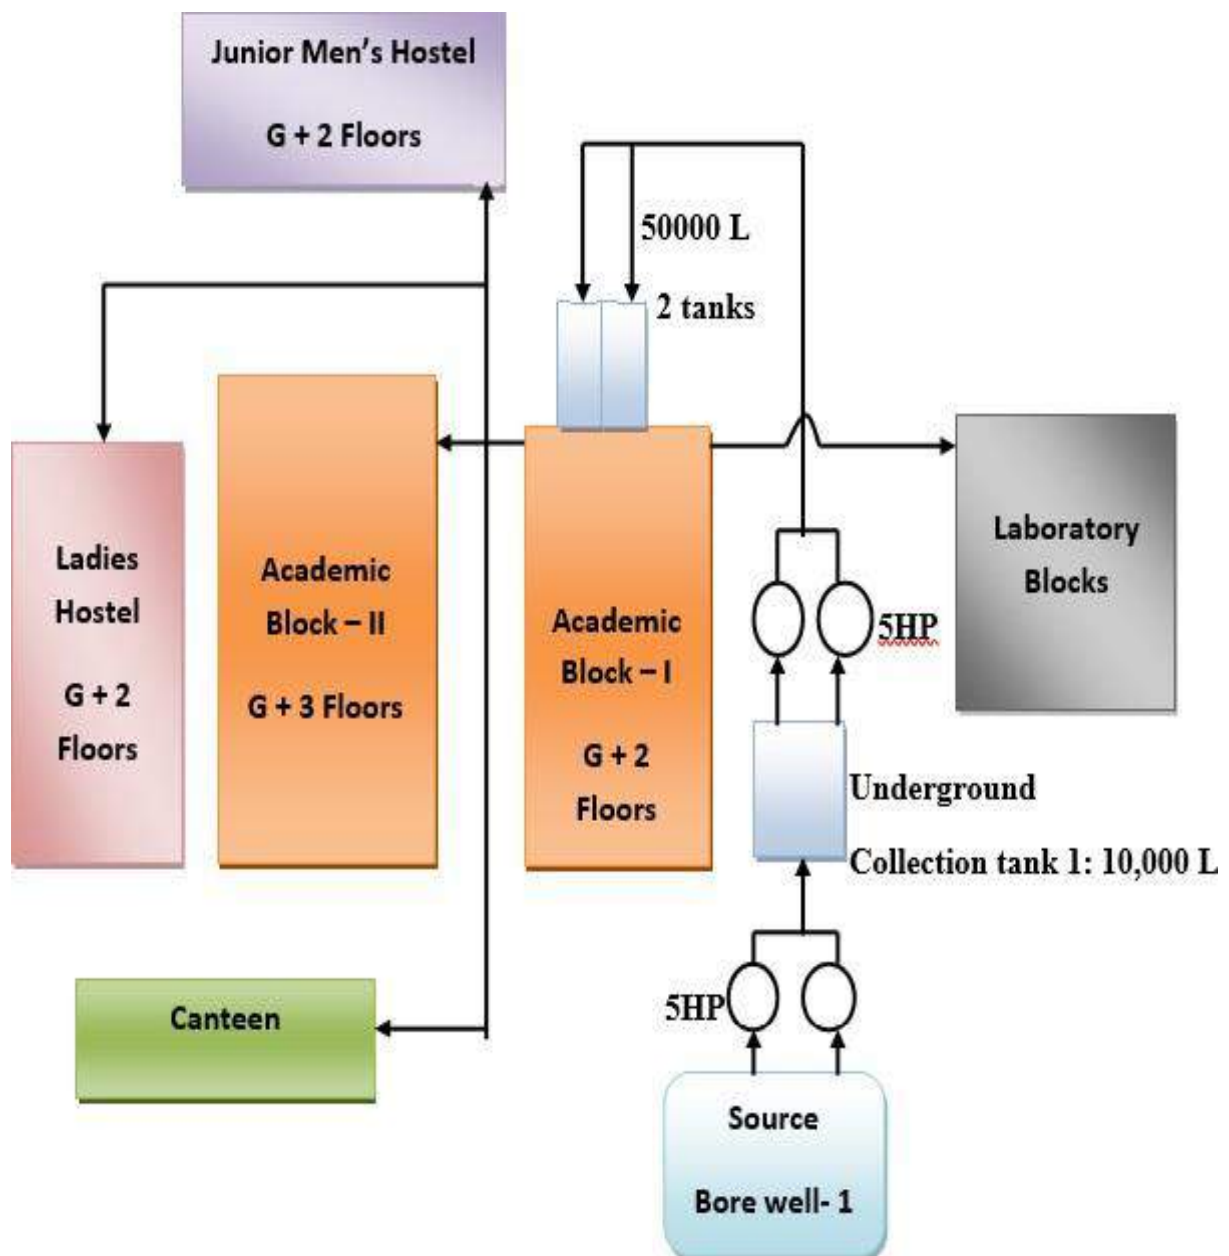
Junior Men's Hostel

G + 2 Floors

50000 L

2 tanks

Ladies Hostel

G + 2 Floors

Academic Block – II

G + 3 Floors

Academic Block – I

G + 2 Floors

Laboratory Blocks

5HP

Underground

Collection tank 1: 10,000 L

Canteen

5HP

Source

Bore well- 1